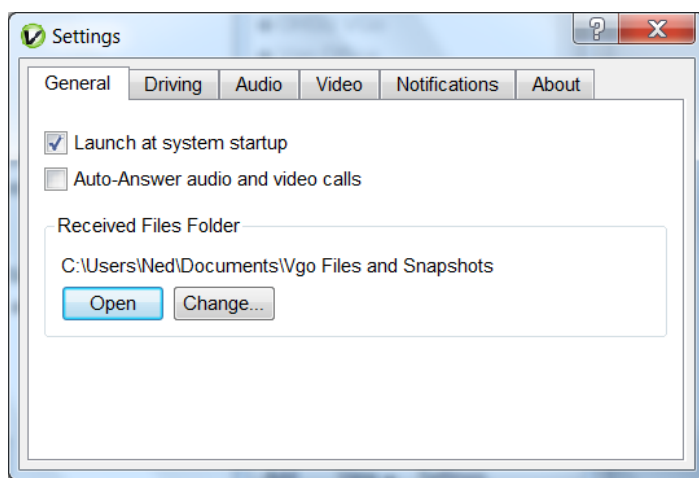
Settings

?

X

General | Driving | Audio | Video | Notifications | About

Launch at system startup

Auto-Answer audio and video calls

Received Files Folder

C:\Users\Ned\Documents\Vgo Files and Snapshots

Open

Change...